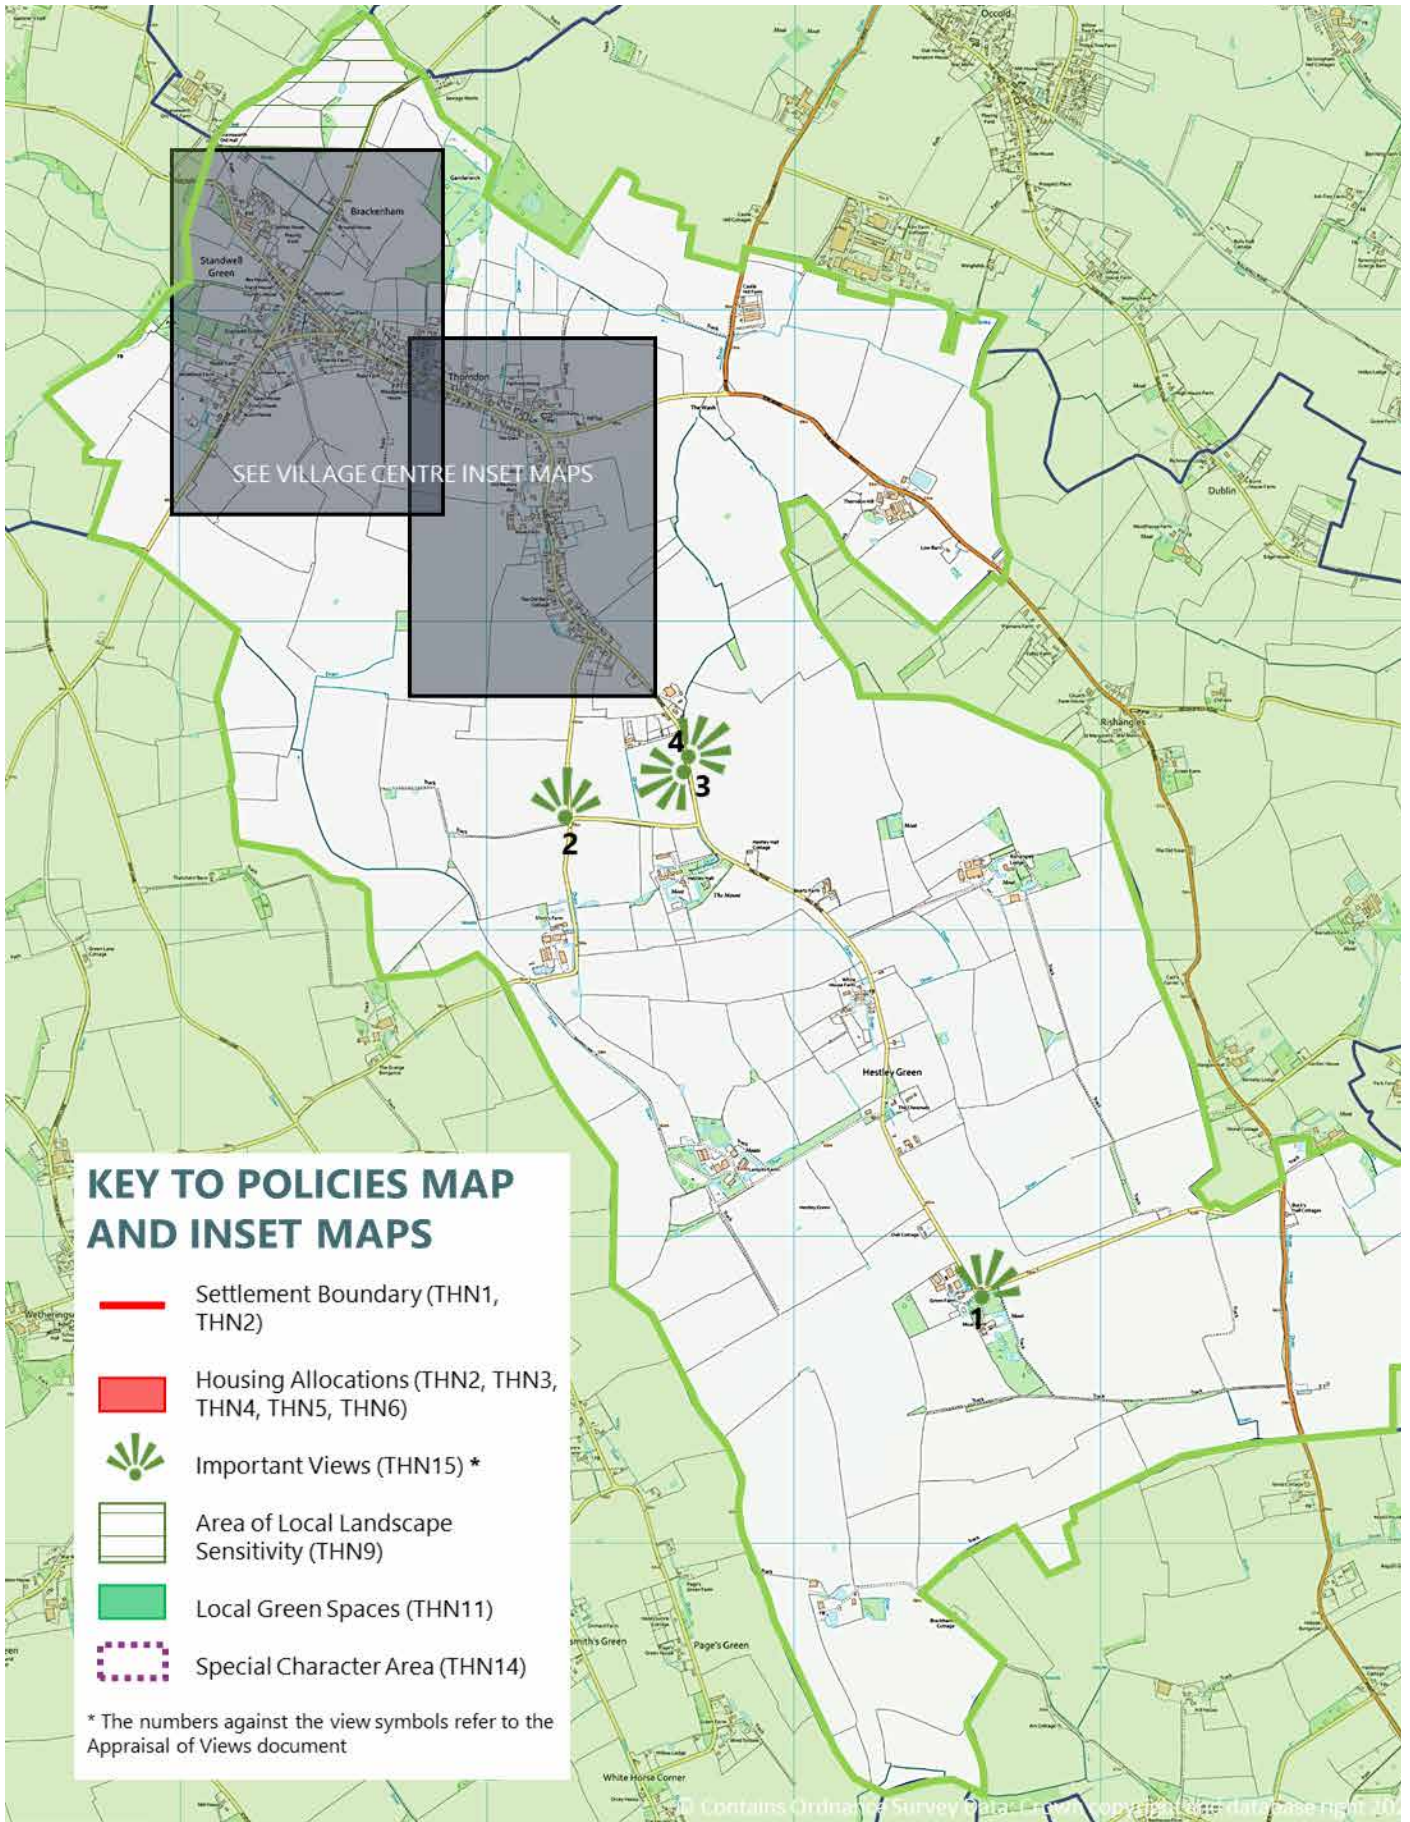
Occold

Brackenham

Standwell Green

Thorndon

SEE VILLAGE CENTRE INSET MAPS

Dublin

Rishangles

4

3

2

Hestley Green

1

Wetheringsett

Smith's Green

Page's Green

White Horse Corner

KEY TO POLICIES MAP AND INSET MAPS

Settlement Boundary (THN1, THN2)

Housing Allocations (THN2, THN3, THN4, THN5, THN6)

Important Views (THN15) *

Area of Local Landscape Sensitivity (THN9)

Local Green Spaces (THN11)

Special Character Area (THN14)

* The numbers against the view symbols refer to the Appraisal of Views document

© Contains Ordnance Survey Data: Crown copyright and database right 20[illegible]